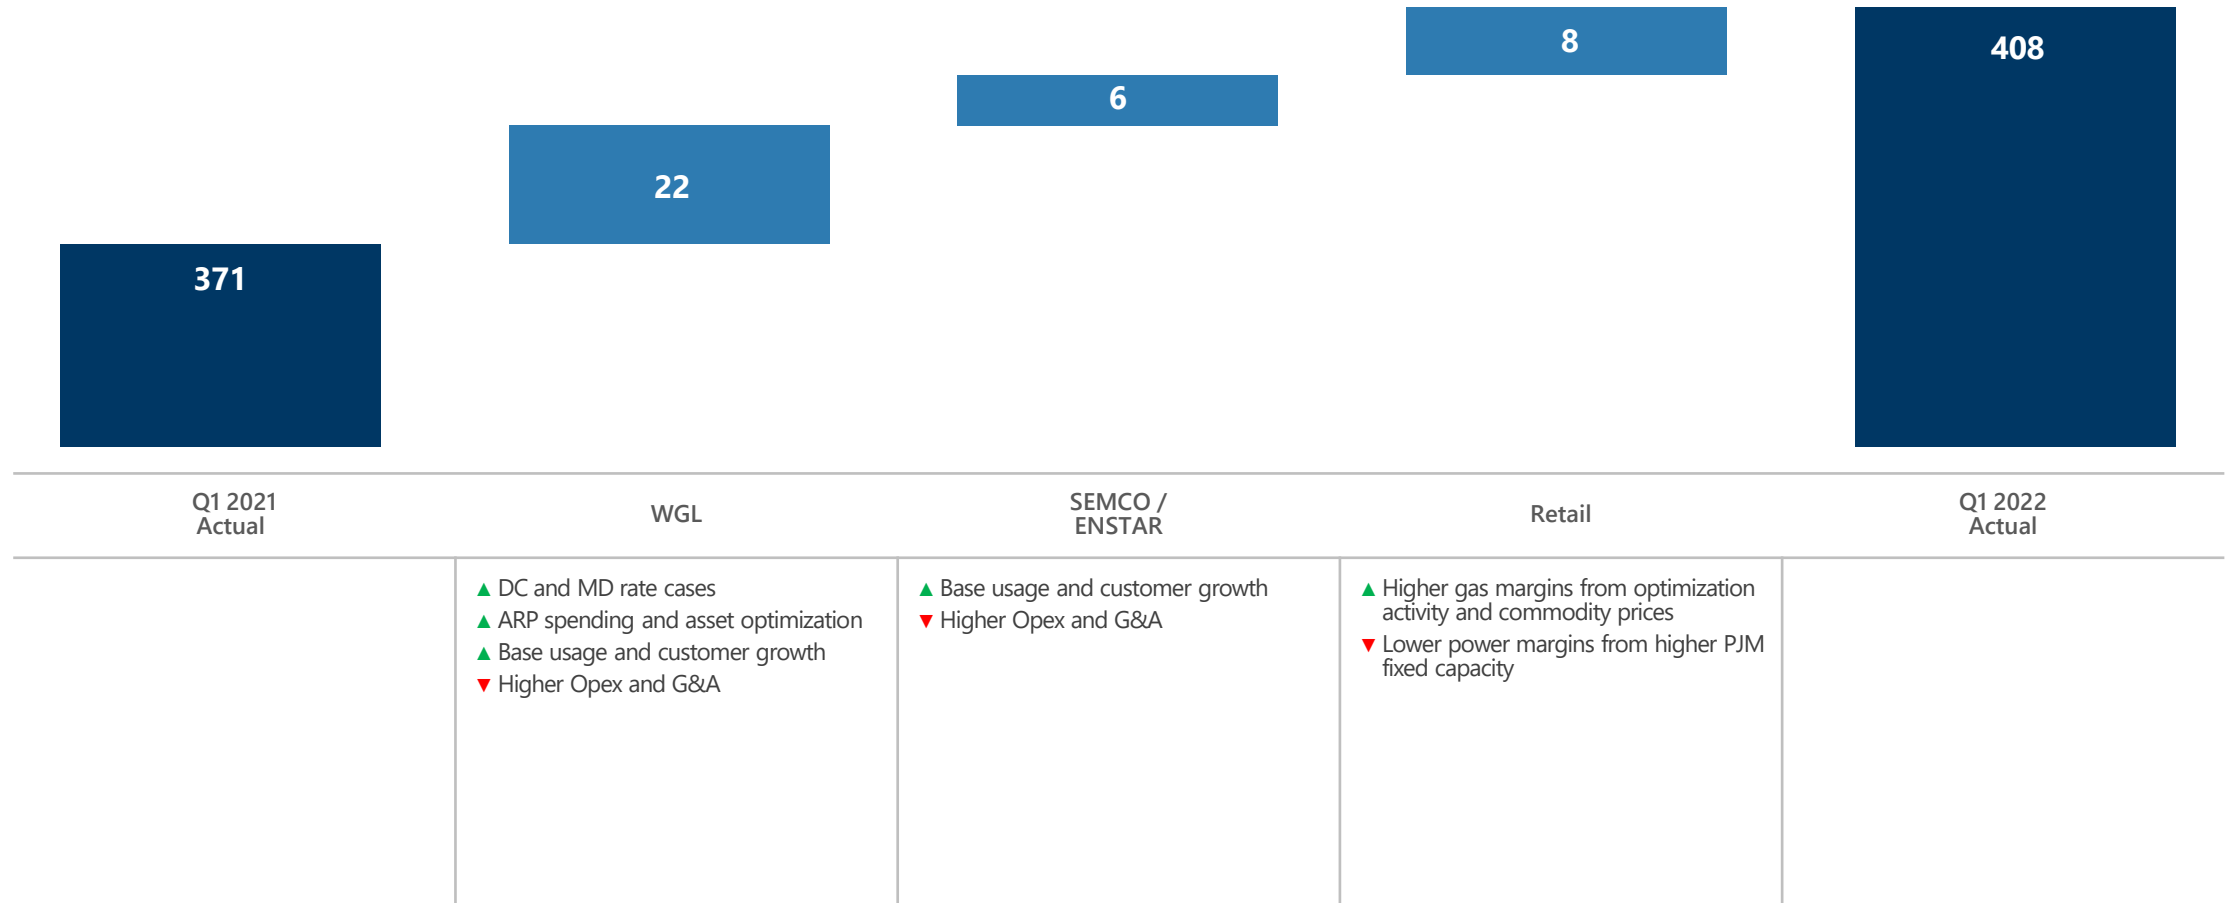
371

22

6

8

408

| Q1 2021 Actual | WGL | SEMCO / ENSTAR | Retail | Q1 2022 Actual |
|---|---|---|---|---|
| | ▲ DC and MD rate cases ▲ ARP spending and asset optimization ▲ Base usage and customer growth ▼ Higher Opex and G&A | ▲ Base usage and customer growth ▼ Higher Opex and G&A | ▲ Higher gas margins from optimization activity and commodity prices ▼ Lower power margins from higher PJM fixed capacity | |